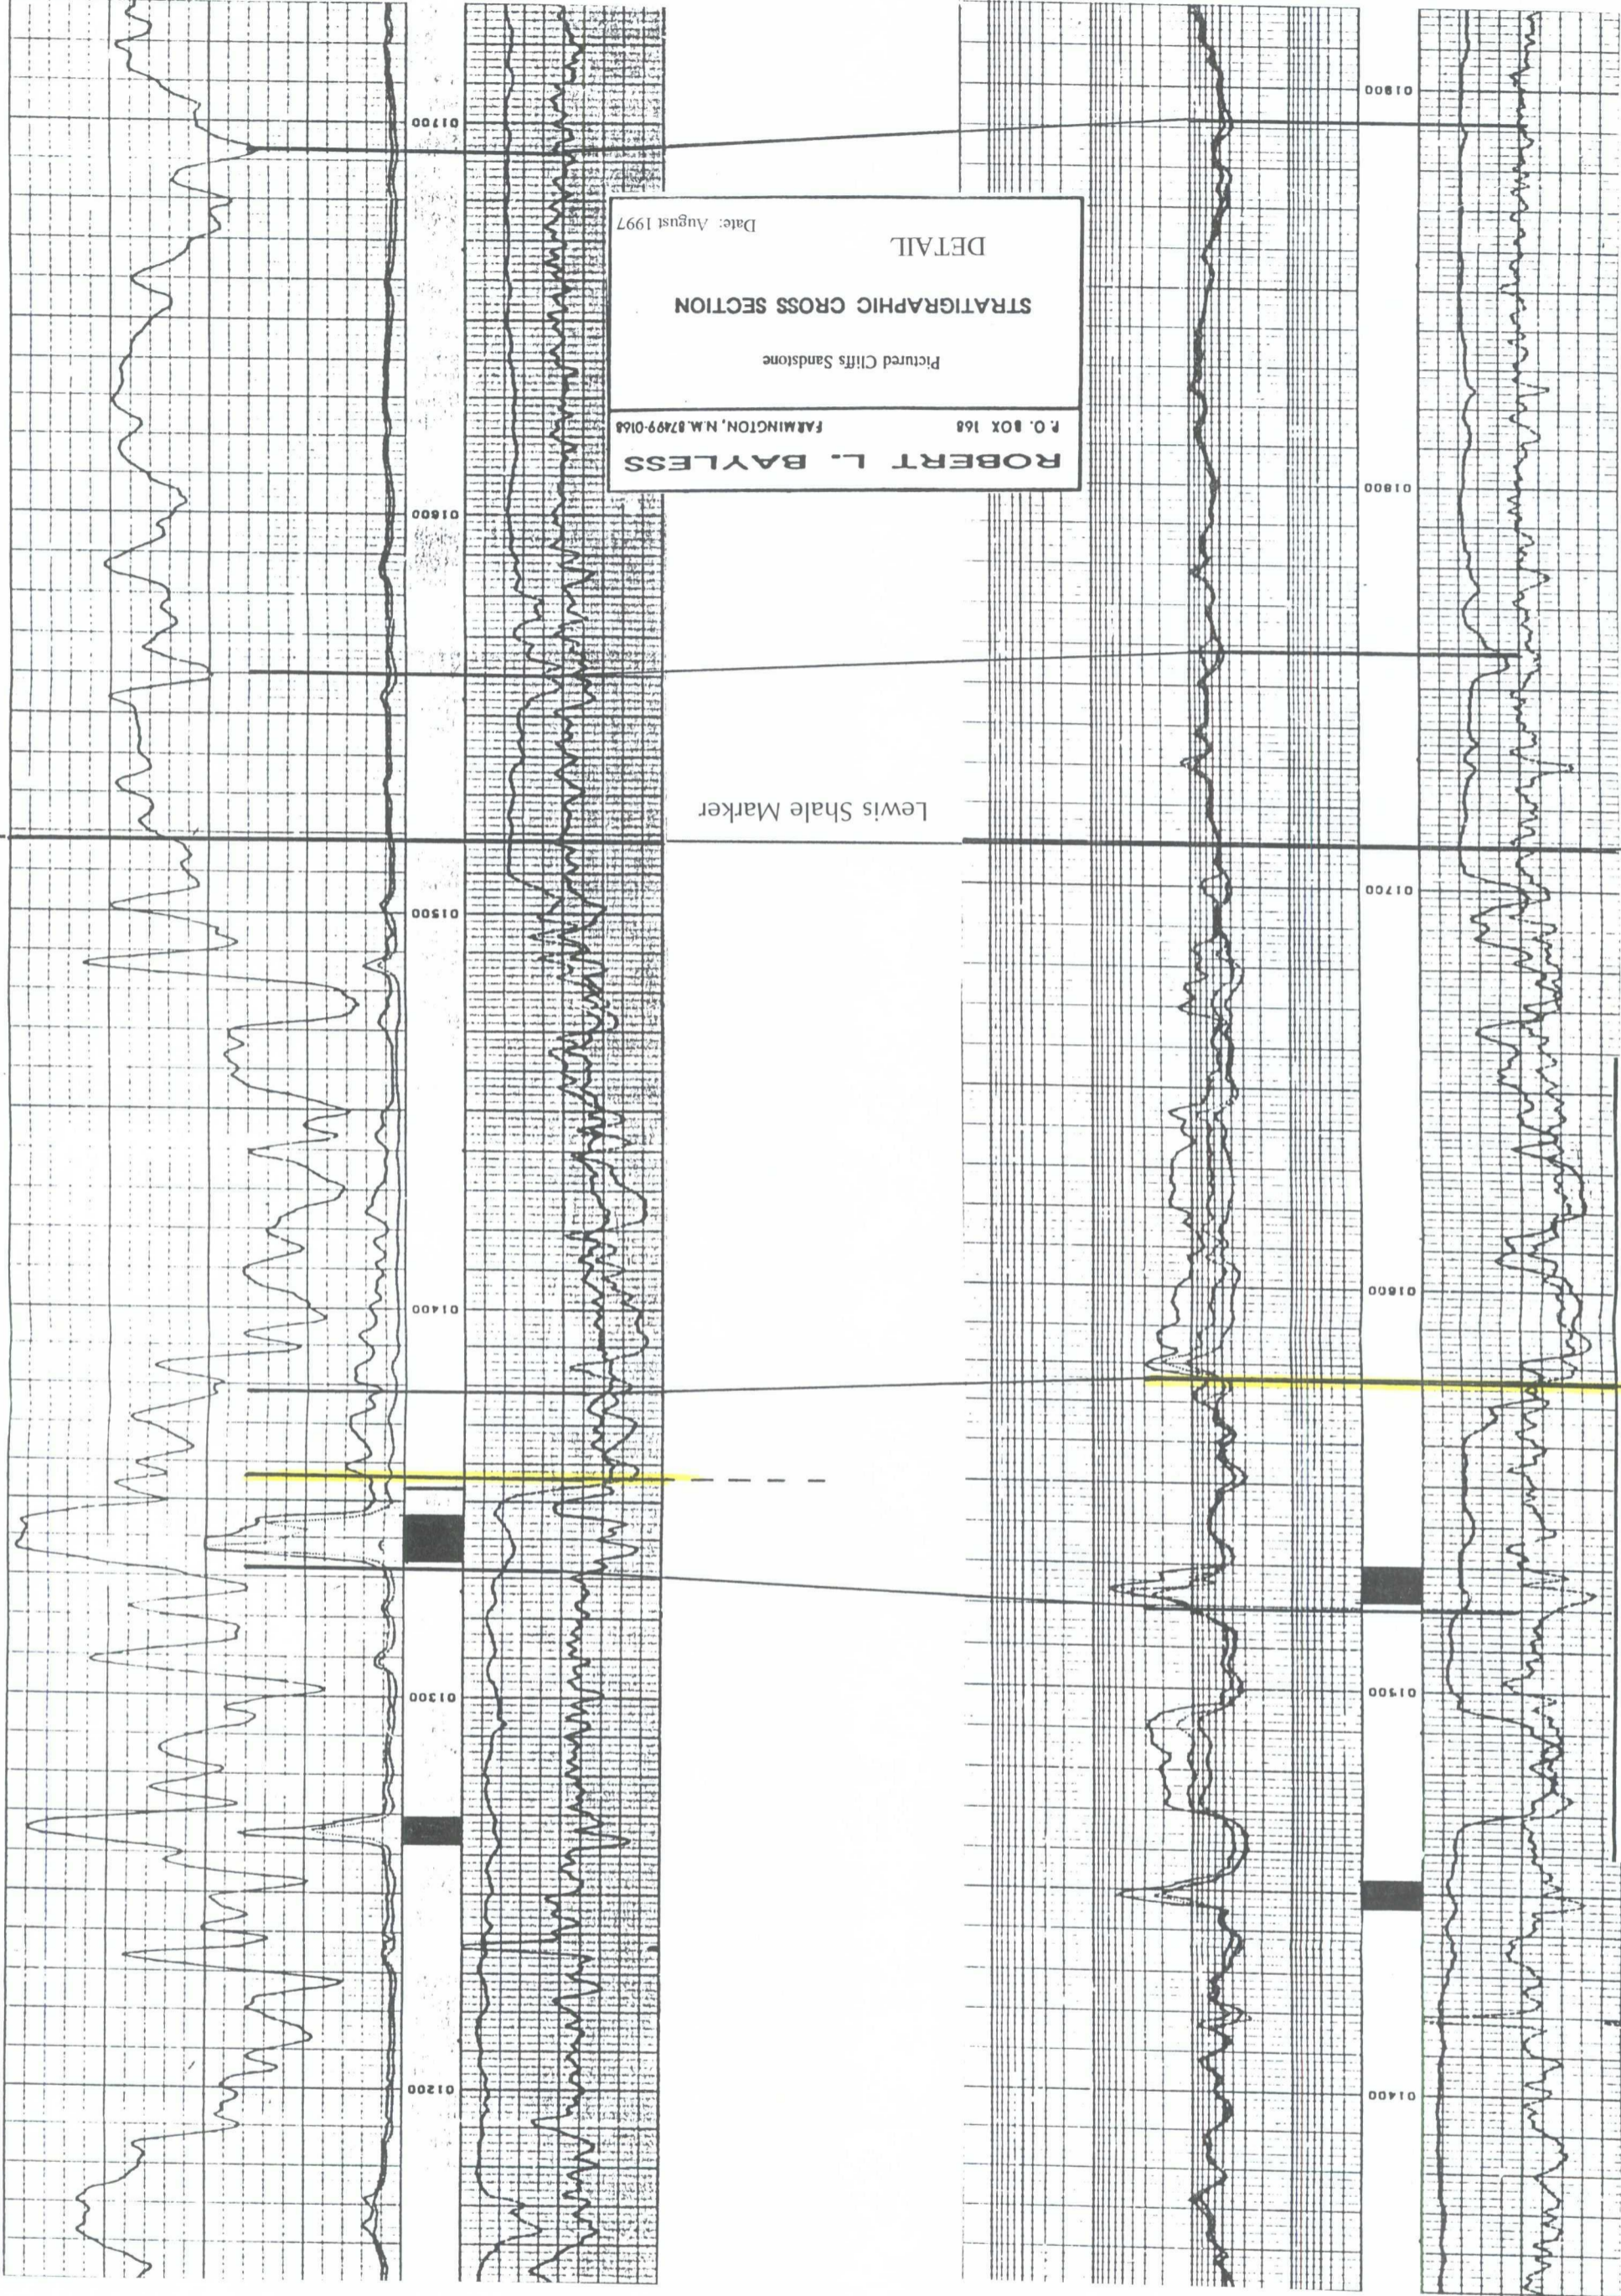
ROBERT L. BAYLESS
P. O. BOX 168 FARMINGTON, N.M. 87499-0168

Pictured Cliffs Sandstone

STRATIGRAPHIC CROSS SECTION

DETAIL

Date: August 1997

Lewis Shale Marker

01700
01600
01500
01400
01300
01200

01900
01800
01700
01600
01500
01400